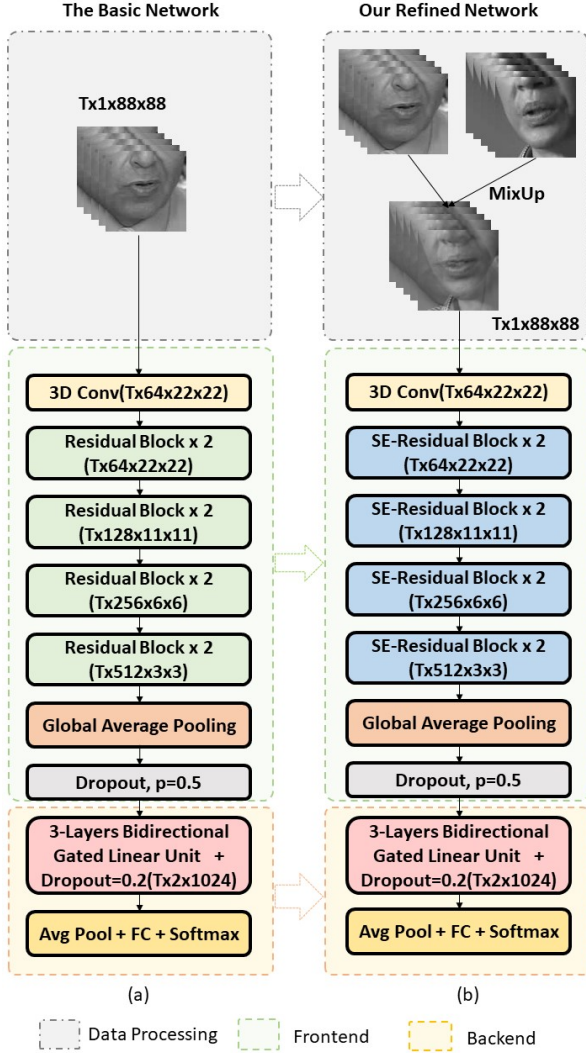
The Basic Network

Tx1x88x88

3D Conv(Tx64x22x22)

Residual Block x 2 (Tx64x22x22)

Residual Block x 2 (Tx128x11x11)

Residual Block x 2 (Tx256x6x6)

Residual Block x 2 (Tx512x3x3)

Global Average Pooling

Dropout, p=0.5

3-Layers Bidirectional Gated Linear Unit + Dropout=0.2(Tx2x1024)

Avg Pool + FC + Softmax

(a)

Our Refined Network

MixUp

Tx1x88x88

3D Conv(Tx64x22x22)

SE-Residual Block x 2 (Tx64x22x22)

SE-Residual Block x 2 (Tx128x11x11)

SE-Residual Block x 2 (Tx256x6x6)

SE-Residual Block x 2 (Tx512x3x3)

Global Average Pooling

Dropout, p=0.5

3-Layers Bidirectional Gated Linear Unit + Dropout=0.2(Tx2x1024)

Avg Pool + FC + Softmax

(b)

Data Processing Frontend Backend